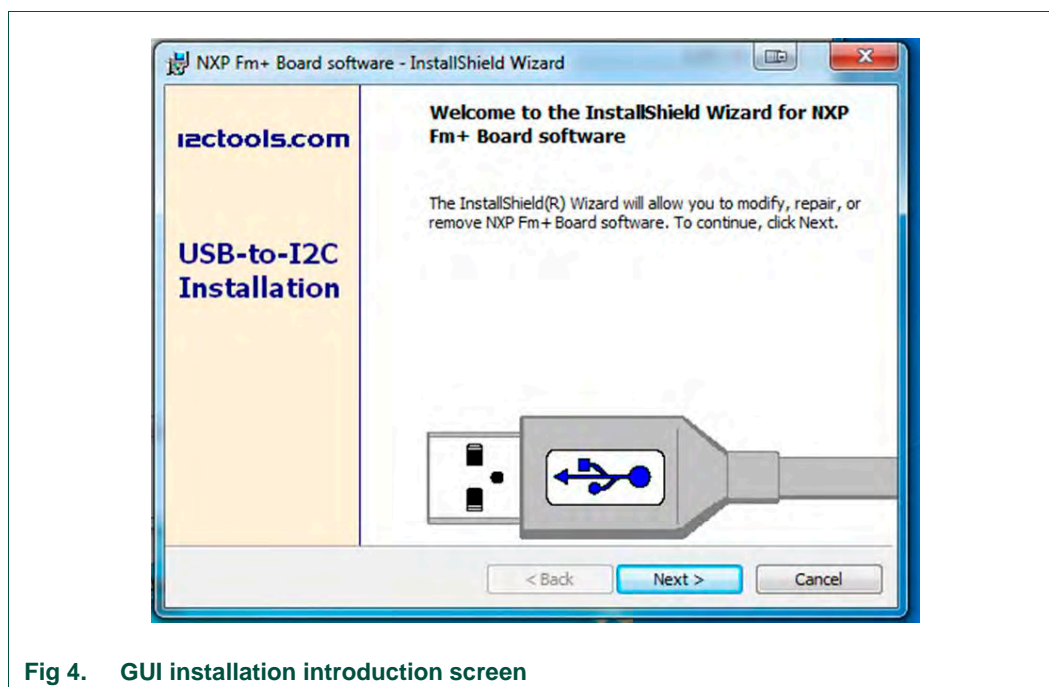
NXP Fm+ Board software - InstallShield Wizard

i2ctools.com

USB-to-I2C Installation

Welcome to the InstallShield Wizard for NXP Fm+ Board software

The InstallShield(R) Wizard will allow you to modify, repair, or remove NXP Fm+ Board software. To continue, click Next.

< Back  Next >  Cancel

Fig 4. GUI installation introduction screen